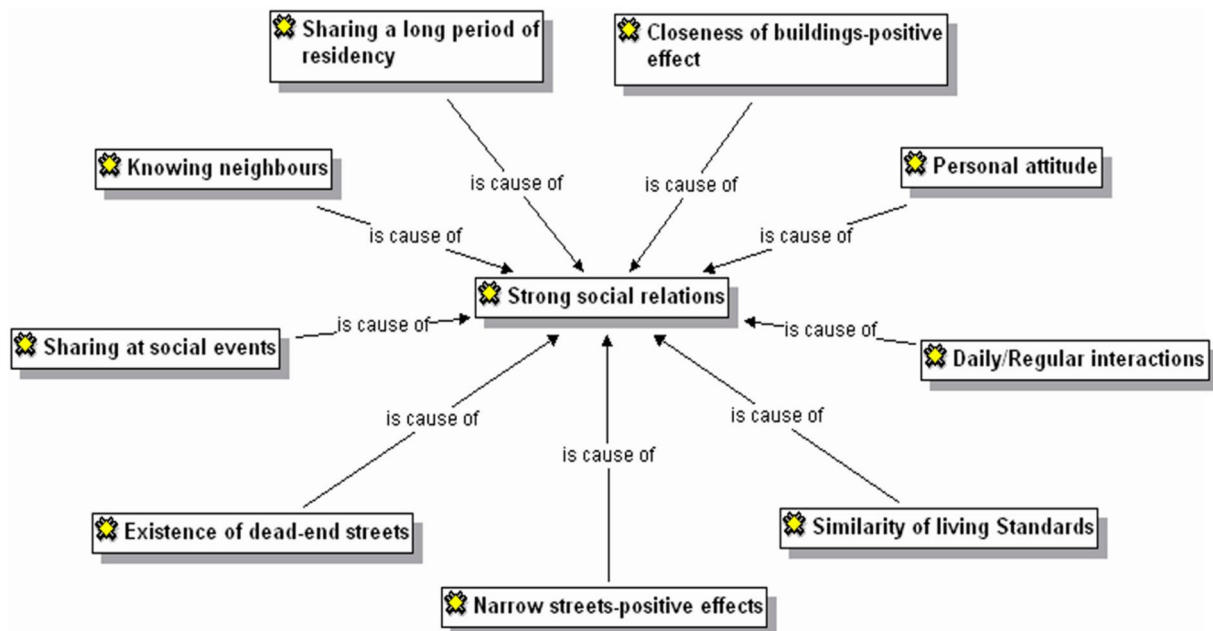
Sharing a long period of residency

Closeness of buildings-positive effect

Knowing neighbours

Personal attitude

is cause of

is cause of

is cause of

is cause of

Strong social relations

Sharing at social events

is cause of

is cause of

Daily/Regular interactions

is cause of

is cause of

is cause of

Existence of dead-end streets

Similarity of living Standards

Narrow streets-positive effects